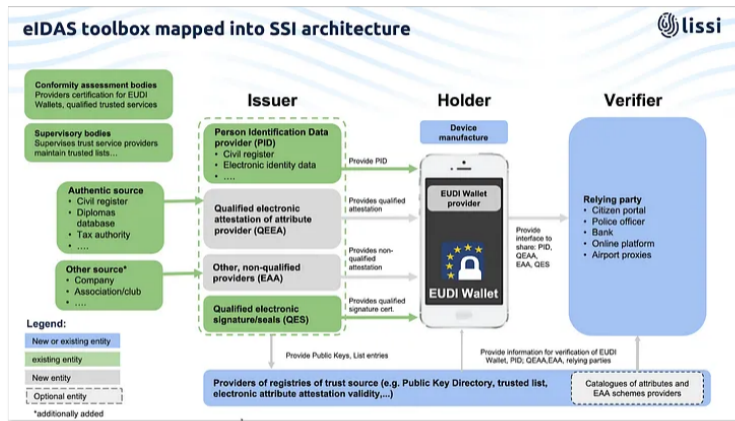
eIDAS toolbox mapped into SSI architecture

lissi

Conformity assessment bodies
Providers certification for EUDI Wallets, qualified trusted services

Supervisory bodies
Supervises trust service providers maintain trusted lists...

Authentic source
• Civil register
• Diplomas database
• Tax authority
• ....

Other source*
• Company
• Association/club
• ....

Legend:
New or existing entity
existing entity
New entity
Optional entity
*additionally added

Issuer

Person Identification Data provider (PID)
• Civil register
• Electronic identity data
• ....

Qualified electronic attestation of attribute provider (QEEA)

Other, non-qualified providers (EAA)

Qualified electronic signature/seals (QES)

Provide PID

Provides qualified attestation

Provides non-qualified attestation

Provides qualified signature cert.

Holder

Device manufacture

EUDI Wallet provider

EUDI Wallet

Provide interface to share: PID, QEAA, EAA, QES

Verifier

Relying party
• Citizen portal
• Police officer
• Bank
• Online platform
• Airport proxies

Provide Public Keys, List entries

Provide information for verification of EUDI Wallet, PID, QEAA,EAA, relying parties

Providers of registries of trust source (e.g. Public Key Directory, trusted list, electronic attribute attestation validity,...)

Catalogues of attributes and EAA schemes providers